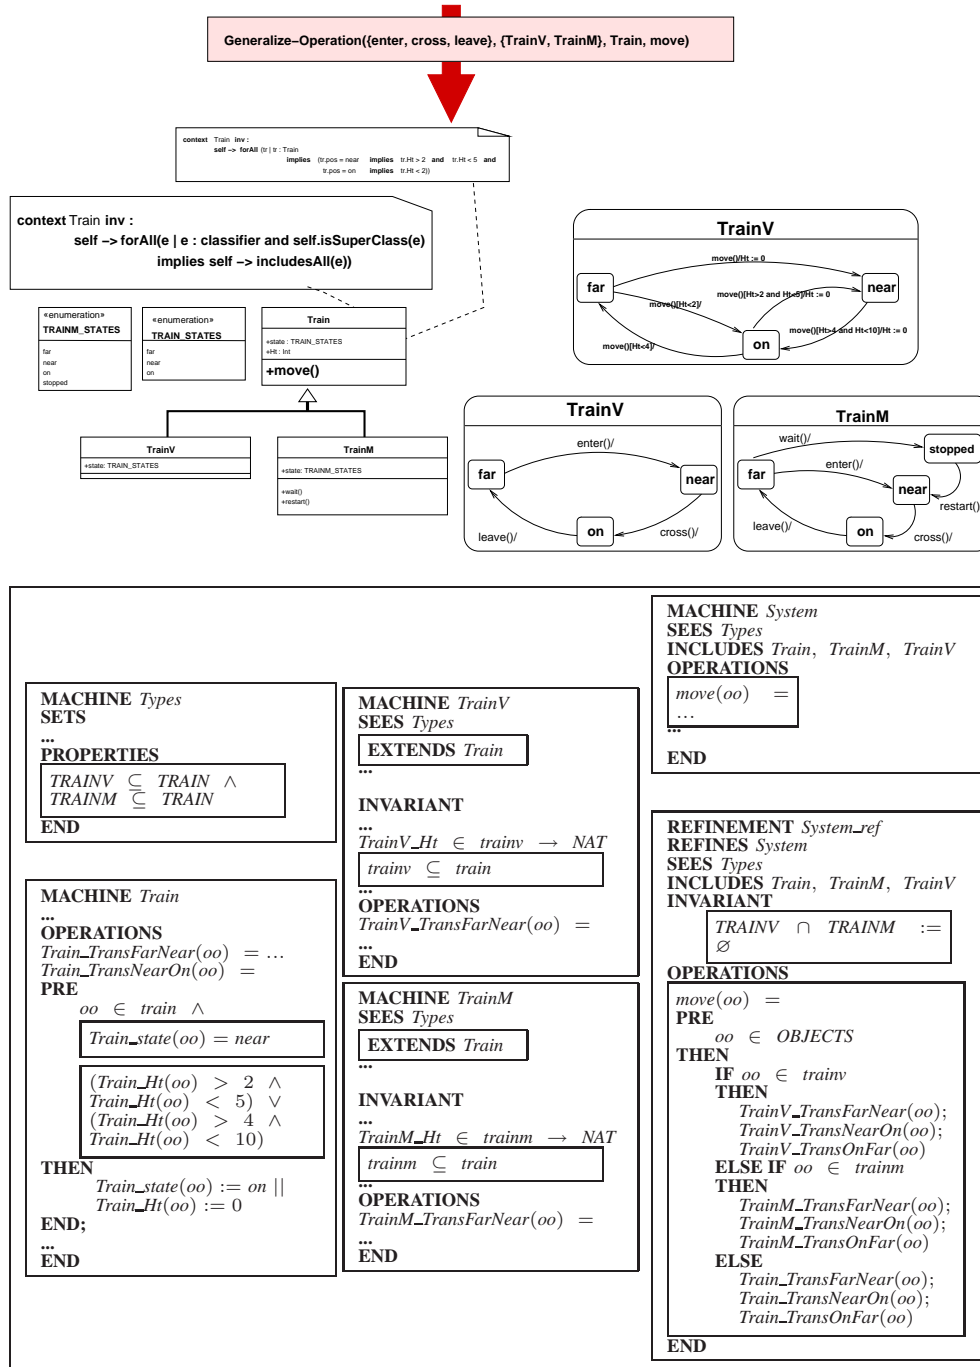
Generalize–Operation({enter, cross, leave}, {TrainV, TrainM}, Train, move)

context Train inv :
self –> forAll (tr | tr : Train
implies (tr.pos = near implies tr.Ht > 2 and tr.Ht < 5 and
tr.pos = on implies tr.Ht < 2))

context Train inv :
self –> forAll(e | e : classifier and self.isSuperClass(e)
implies self –> includesAll(e))

«enumeration»
TRAINM_STATES
far
near
on
stopped

«enumeration»
TRAIN_STATES
far
near
on

Train
+state : TRAIN_STATES
+Ht : Int
+move()

TrainV
+state: TRAIN_STATES

TrainM
+state: TRAINM_STATES
+wait()
+restart()

TrainV
far
near
on
move()/Ht := 0
move()[Ht<2]/
move()[Ht>2 and Ht<5]/Ht := 0
move()[Ht>4 and Ht<10]/Ht := 0
move()[Ht<4]/

TrainV
far
near
on
enter()/
leave()/
cross()/

TrainM
far
near
on
stopped
wait()/
enter()/
restart()/
leave()/
cross()/

MACHINE System
SEES Types
INCLUDES Train, TrainM, TrainV
OPERATIONS
$move(oo)$ =
...
...
END

MACHINE Types
SETS
...
PROPERTIES
$TRAINV \subseteq TRAIN \wedge$
$TRAINM \subseteq TRAIN$
END

MACHINE TrainV
SEES Types
EXTENDS Train
...
INVARIANT
...
$TrainV\_Ht \in trainv \rightarrow NAT$
$trainv \subseteq train$
...
OPERATIONS
$TrainV\_TransFarNear(oo)$ =
...
END

MACHINE Train
...
OPERATIONS
$Train\_TransFarNear(oo)$ = ...
$Train\_TransNearOn(oo)$ =
PRE
$oo \in train \wedge$
$Train\_state(oo) = near$
$(Train\_Ht(oo) > 2 \wedge$
$Train\_Ht(oo) < 5) \vee$
$(Train\_Ht(oo) > 4 \wedge$
$Train\_Ht(oo) < 10)$
THEN
$Train\_state(oo) := on \;||$
$Train\_Ht(oo) := 0$
END;
...
END

MACHINE TrainM
SEES Types
EXTENDS Train
...
INVARIANT
...
$TrainM\_Ht \in trainm \rightarrow NAT$
$trainm \subseteq train$
...
OPERATIONS
$TrainM\_TransFarNear(oo)$ =
...
END

REFINEMENT System_ref
REFINES System
SEES Types
INCLUDES Train, TrainM, TrainV
INVARIANT
$TRAINV \cap TRAINM :=$
$\varnothing$
OPERATIONS
$move(oo)$ =
PRE
$oo \in OBJECTS$
THEN
IF $oo \in trainv$
THEN
$TrainV\_TransFarNear(oo)$;
$TrainV\_TransNearOn(oo)$;
$TrainV\_TransOnFar(oo)$
ELSE IF $oo \in trainm$
THEN
$TrainM\_TransFarNear(oo)$;
$TrainM\_TransNearOn(oo)$;
$TrainM\_TransOnFar(oo)$
ELSE
$Train\_TransFarNear(oo)$;
$Train\_TransNearOn(oo)$;
$Train\_TransOnFar(oo)$
END